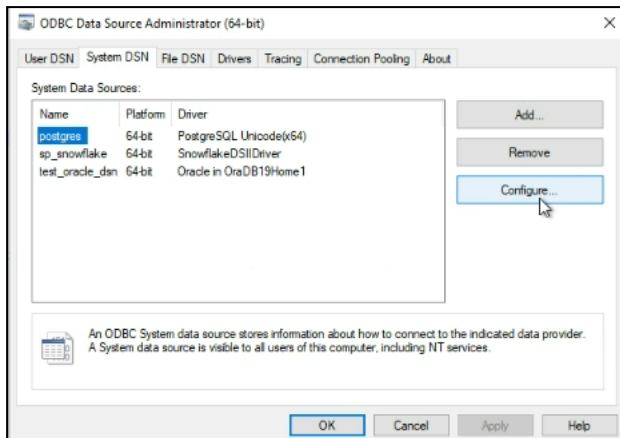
ODBC Data Source Administrator (64-bit)

User DSN | System DSN | File DSN | Drivers | Tracing | Connection Pooling | About

System Data Sources:

| Name | Platform | Driver |
|---|---|---|
| postgres | 64-bit | PostgreSQL Unicode(x64) |
| sp_snowflake | 64-bit | SnowflakeDSIIDriver |
| test_oracle_dsn | 64-bit | Oracle in OraDB19Home1 |

Add...
Remove
Configure...

An ODBC System data source stores information about how to connect to the indicated data provider. A System data source is visible to all users of this computer, including NT services.

OK
Cancel
Apply
Help